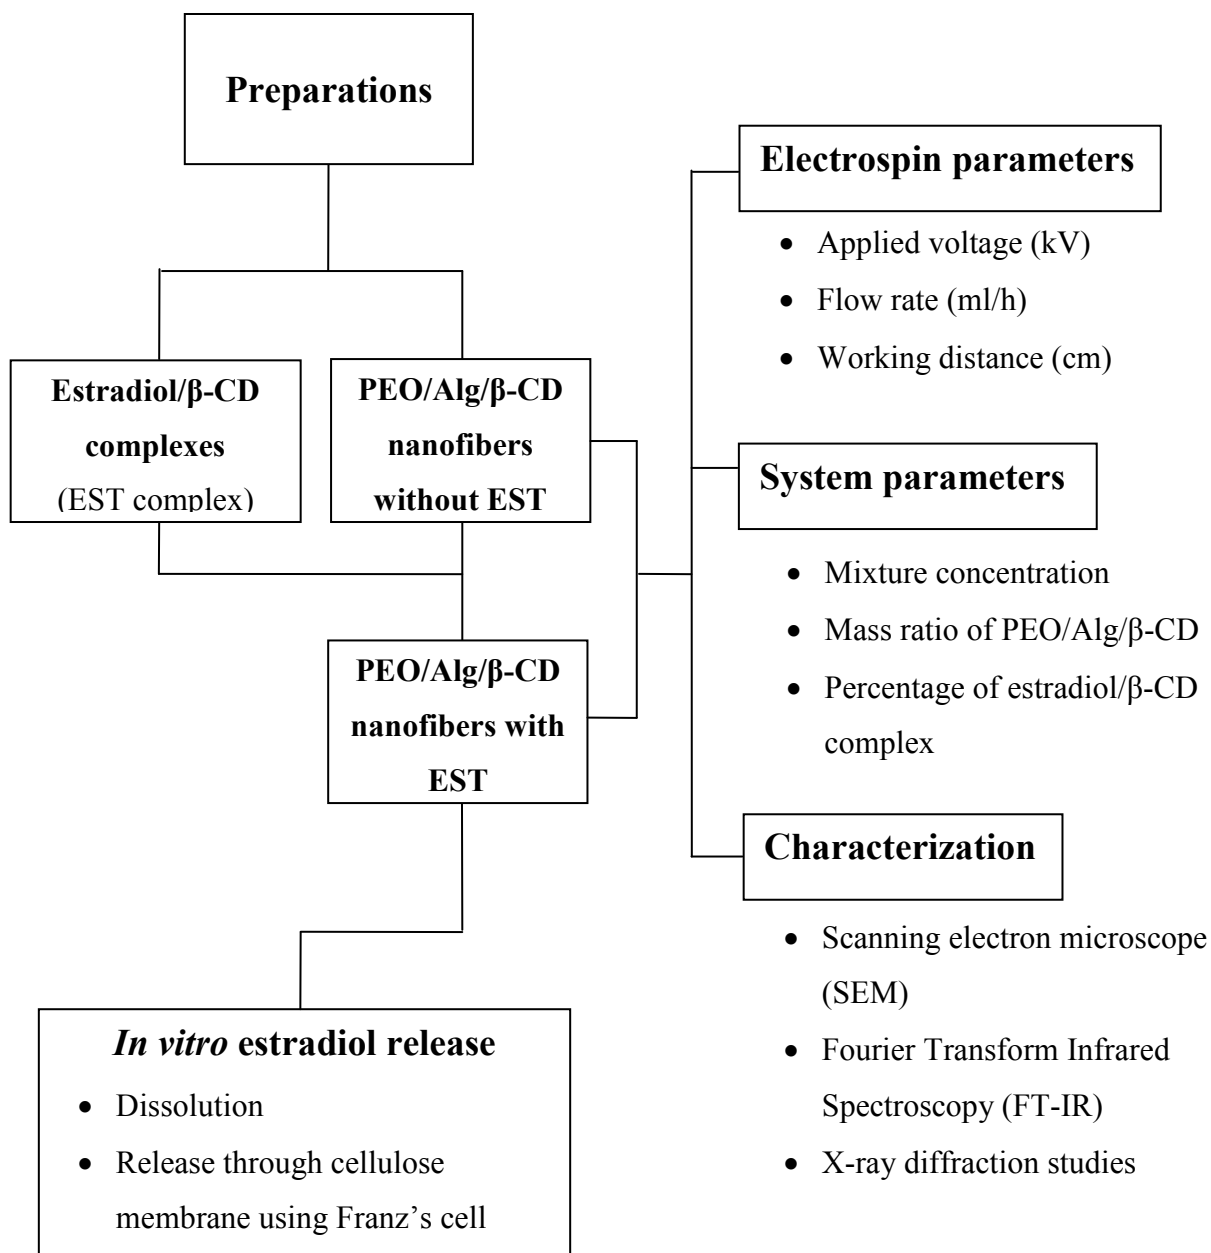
Preparations

Estradiol/β-CD complexes (EST complex)

PEO/Alg/β-CD nanofibers without EST

PEO/Alg/β-CD nanofibers with EST

In vitro estradiol release

- Dissolution
- Release through cellulose membrane using Franz's cell

Electrospin parameters

- Applied voltage (kV)
- Flow rate (ml/h)
- Working distance (cm)

System parameters

- Mixture concentration
- Mass ratio of PEO/Alg/β-CD
- Percentage of estradiol/β-CD complex

Characterization

- Scanning electron microscope (SEM)
- Fourier Transform Infrared Spectroscopy (FT-IR)
- X-ray diffraction studies